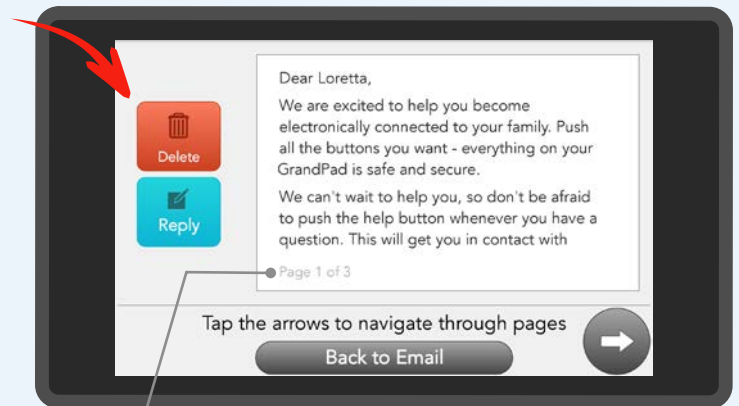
Delete

Reply

Dear Loretta,

We are excited to help you become electronically connected to your family. Push all the buttons you want - everything on your GrandPad is safe and secure.

We can't wait to help you, so don't be afraid to push the help button whenever you have a question. This will get you in contact with

Page 1 of 3

Tap the arrows to navigate through pages

Back to Email